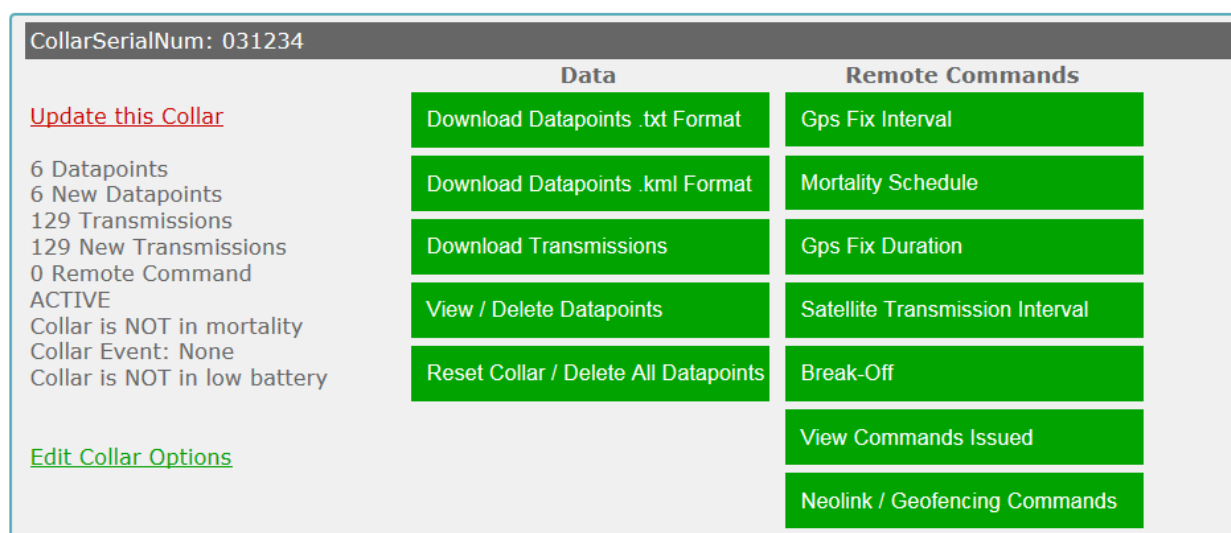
CollarSerialNum: 031234

Update this Collar

6 Datapoints
6 New Datapoints
129 Transmissions
129 New Transmissions
0 Remote Command
ACTIVE
Collar is NOT in mortality
Collar Event: None
Collar is NOT in low battery

Edit Collar Options

Data

Download Datapoints .txt Format

Download Datapoints .kml Format

Download Transmissions

View / Delete Datapoints

Reset Collar / Delete All Datapoints

Remote Commands

Gps Fix Interval

Mortality Schedule

Gps Fix Duration

Satellite Transmission Interval

Break-Off

View Commands Issued

Neolink / Geofencing Commands